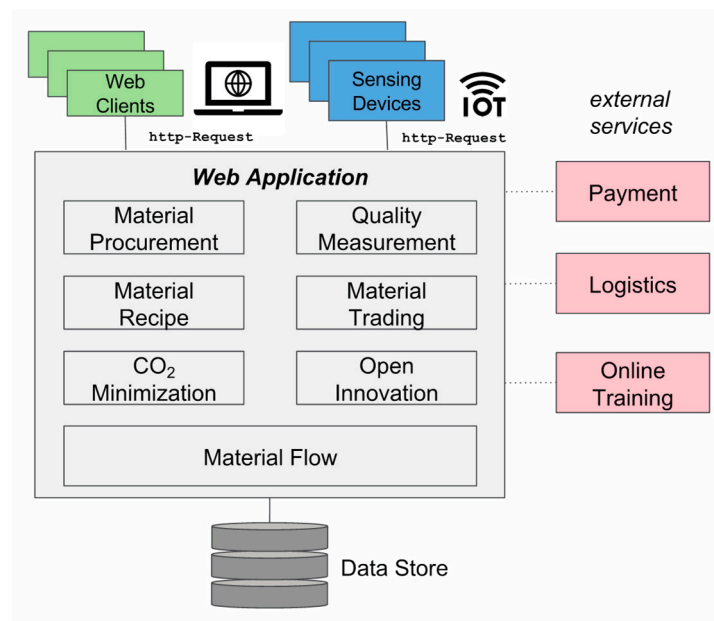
Web Clients

Sensing Devices

IOT

external services

http-Request

http-Request

Web Application

Material Procurement

Quality Measurement

Material Recipe

Material Trading

$CO_2$ Minimization

Open Innovation

Material Flow

Payment

Logistics

Online Training

Data Store